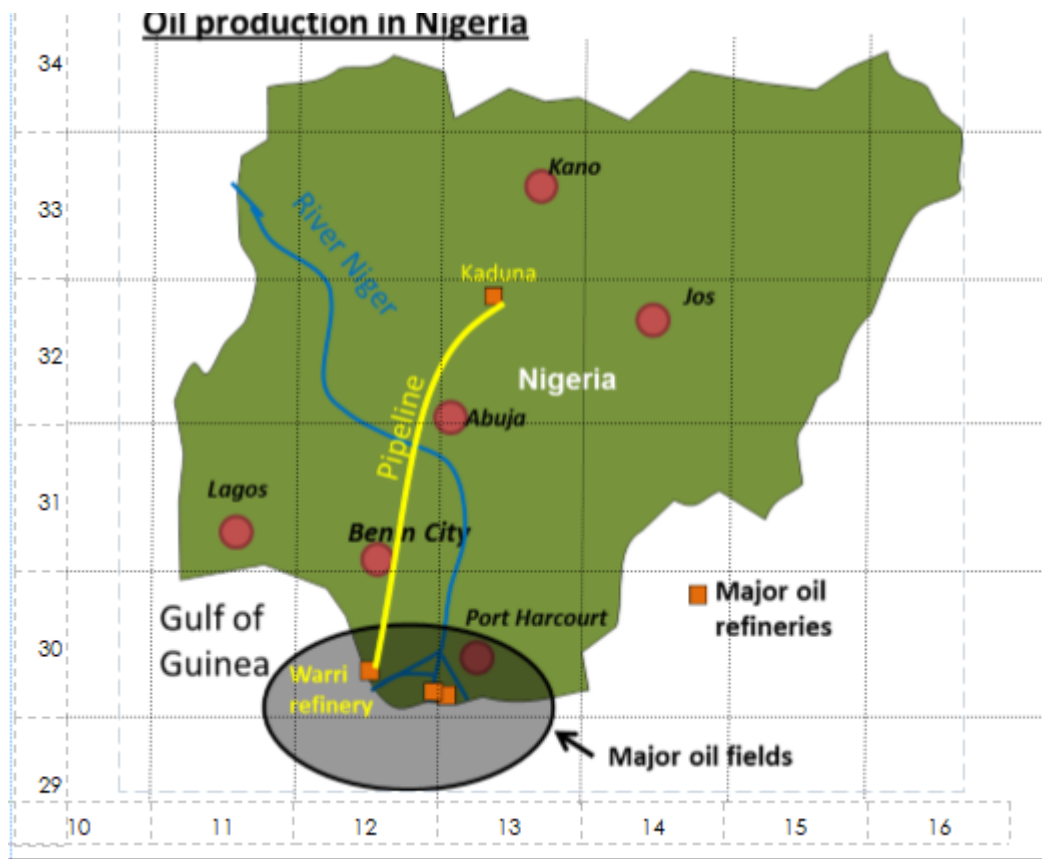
Oil production in Nigeria

34
33
32
31
30
29

Kano
River Niger
Kaduna
Jos
Nigeria
Pipeline
Abuja
Lagos
Ben n City
Gulf of Guinea
Port Harcourt
Warri refinery
Major oil refineries
Major oil fields

10
11
12
13
14
15
16